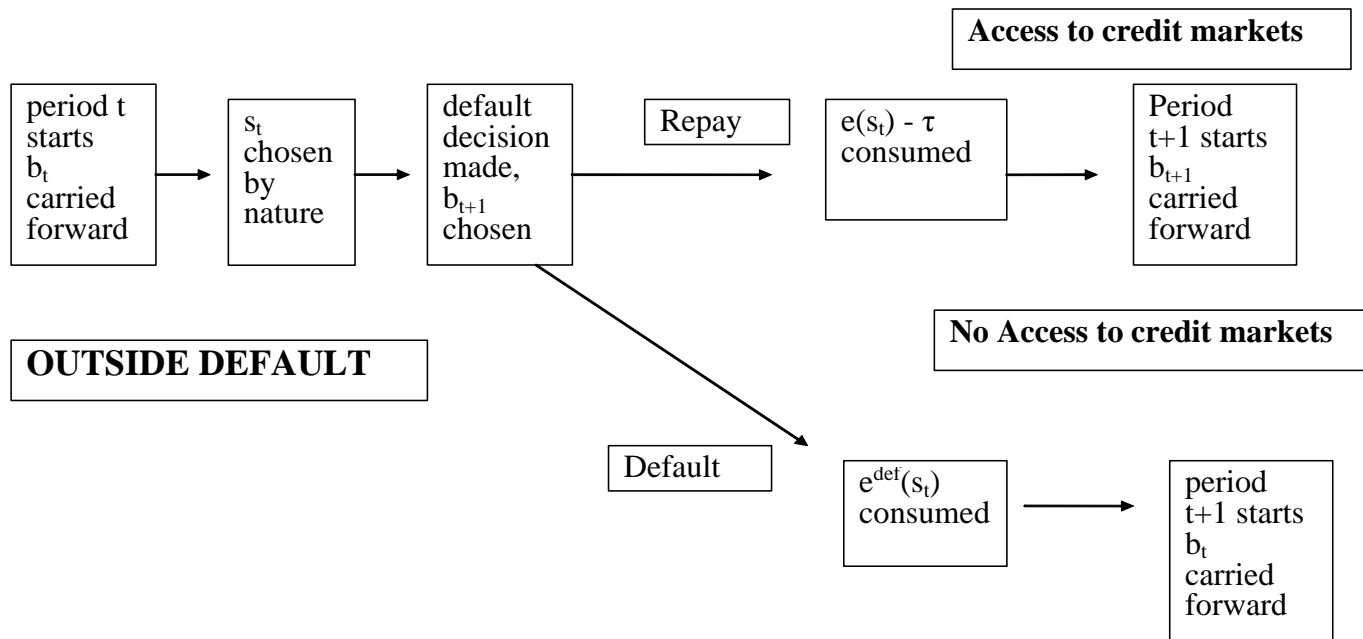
Access to credit markets

period t starts $b_t$ carried forward

$s_t$ chosen by nature

default decision made, $b_{t+1}$ chosen

Repay

$e(s_t) - \tau$ consumed

Period t+1 starts $b_{t+1}$ carried forward

No Access to credit markets

OUTSIDE DEFAULT

Default

$e^{def}(s_t)$ consumed

period t+1 starts $b_t$ carried forward